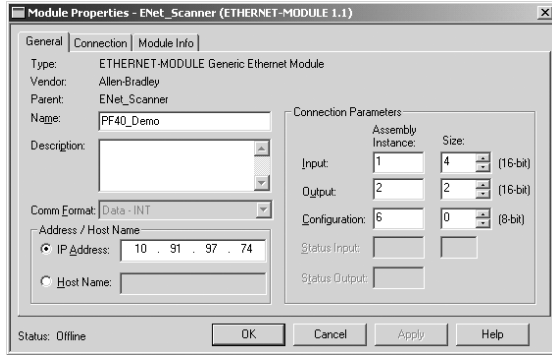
Module Properties - ENet_Scanner (ETHERNET-MODULE 1.1)

General | Connection | Module Info

Type: ETHERNET-MODULE Generic Ethernet Module
Vendor: Allen-Bradley
Parent: ENet_Scanner
Name: PF40_Demo
Description:

Comm Format: Data - INT

Address / Host Name
IP Address: 10 . 91 . 97 . 74
Host Name:

Connection Parameters

| | Assembly Instance: | Size: | |
|---|---|---|---|
| Input: | 1 | 4 | (16-bit) |
| Output: | 2 | 2 | (16-bit) |
| Configuration: | 6 | 0 | (8-bit) |
| Status Input: | | | |
| Status Output: | | | |

Status: Offline

OK Cancel Apply Help